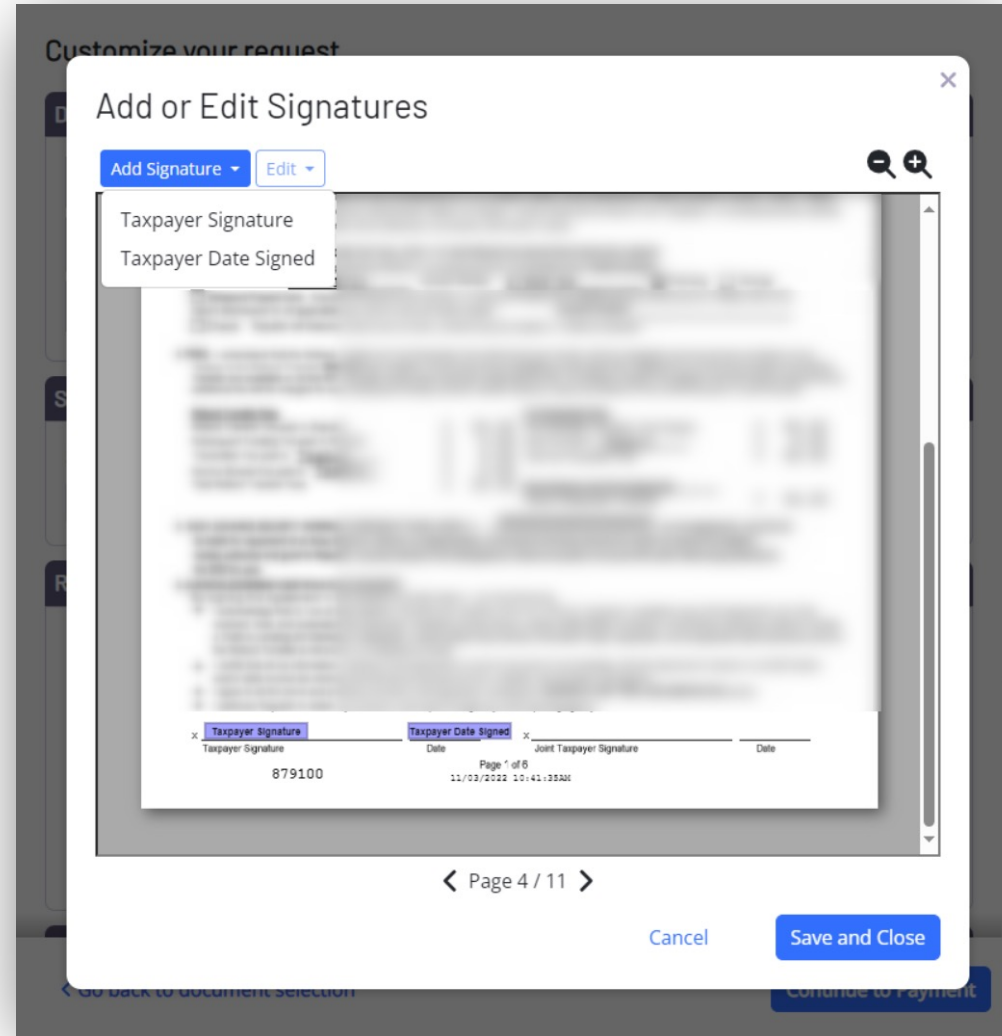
Customize your request

Add or Edit Signatures

Add Signature ▾ Edit ▾

Taxpayer Signature
Taxpayer Date Signed

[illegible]

x Taxpayer Signature Taxpayer Date Signed x
Taxpayer Signature Date Joint Taxpayer Signature Date
Page 1 of 6
879100 11/03/2022 10:41:35AM

Page 4 / 11

Cancel Save and Close

< Go back to document selection

Continue to Payment